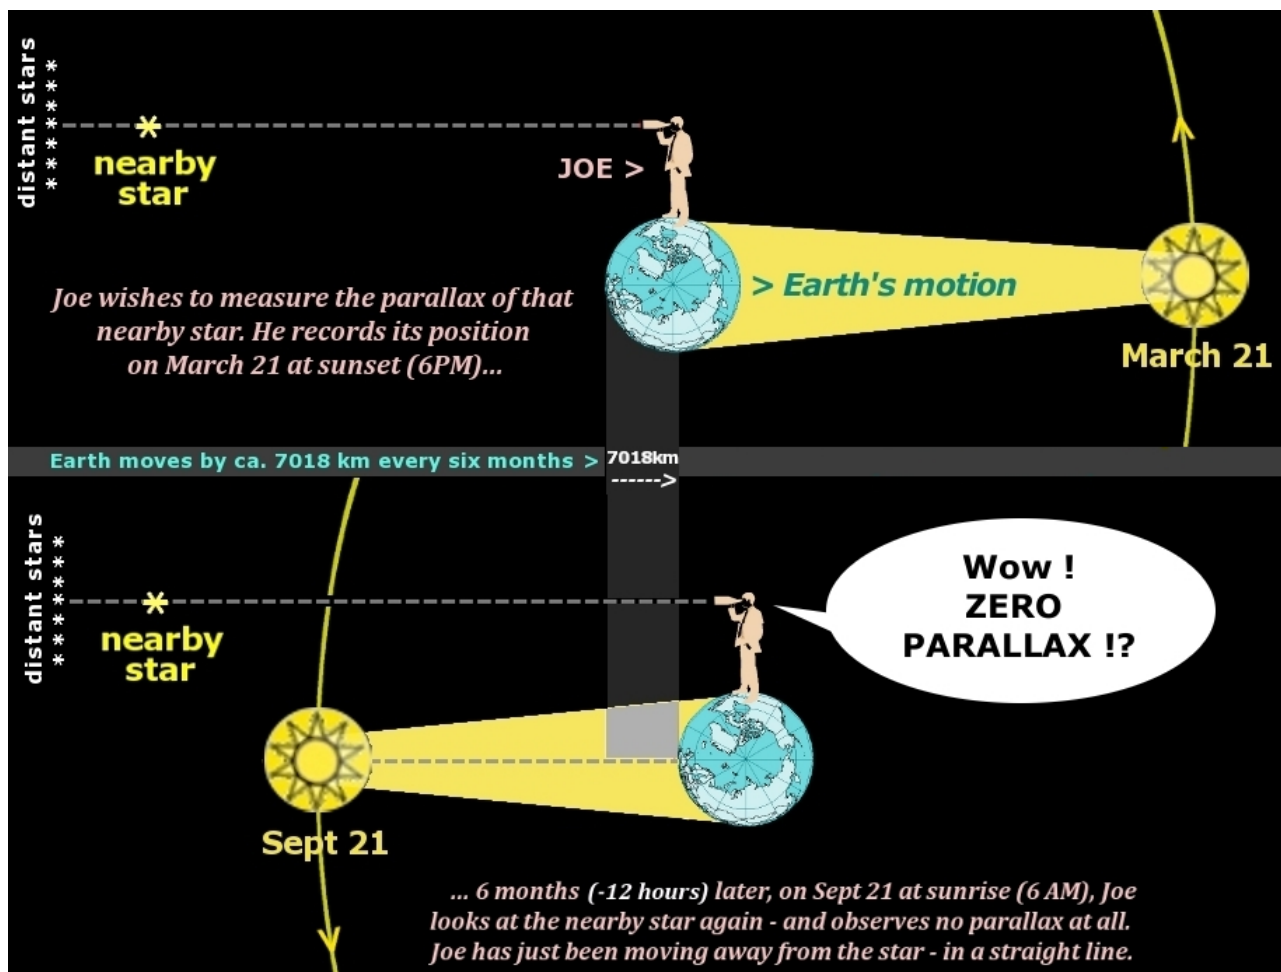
distant stars
* * * * * * *

nearby star

JOE >

> Earth's motion

Joe wishes to measure the parallax of that nearby star. He records its position on March 21 at sunset (6PM)...

March 21

Earth moves by ca. 7018 km every six months > 7018km ------>

distant stars
* * * * * * *

nearby star

Wow ! ZERO PARALLAX !?

Sept 21

... 6 months (-12 hours) later, on Sept 21 at sunrise (6 AM), Joe looks at the nearby star again - and observes no parallax at all. Joe has just been moving away from the star - in a straight line.